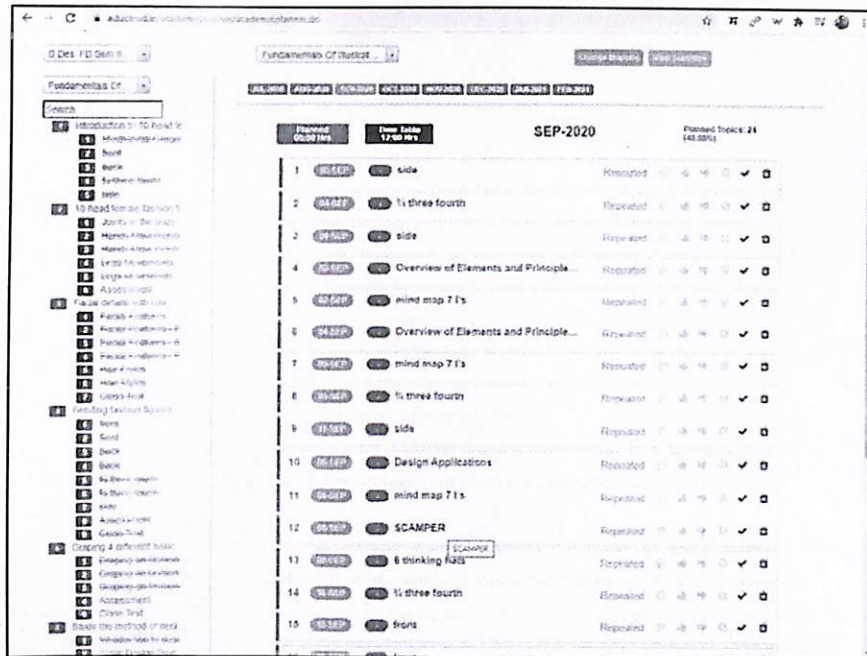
educloud.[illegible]/academicplanner.do

B Des. FD Sem II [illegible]

Fundamentals Of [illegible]

Fundamentals Of Illustrat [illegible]

Search

Introduction to 10 head fi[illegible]
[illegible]
front
back
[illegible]
side
10 head female fashion fi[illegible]
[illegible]
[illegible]
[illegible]
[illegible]
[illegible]
Assessment
Facial details with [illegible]
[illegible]
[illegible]
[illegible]
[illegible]
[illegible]
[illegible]
Class Test
Adding fashion figure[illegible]
front
front
back
back
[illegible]
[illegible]
side
Assessment
Class Test
Draping 4 different basic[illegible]
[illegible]
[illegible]
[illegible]
Assessment
Class Test
Basic the method of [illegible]
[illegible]
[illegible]

JUL-2020 AUG-2020 SEP-2020 OCT-2020 NOV-2020 DEC-2020 JAN-2021 FEB-2021

Planned 05:00 Hrs

Time Table 17:00 Hrs

SEP-2020

Planned Topics: 21 (48.88%)

| | | | |
|---|---|---|---|
| 1 | 01-SEP | side | Repeated |
| 2 | 04-SEP | ¾ three fourth | Repeated |
| 3 | 04-SEP | side | Repeated |
| 4 | 05-SEP | Overview of Elements and Principle... | Repeated |
| 5 | 07-SEP | mind map 7 I's | Repeated |
| 6 | 08-SEP | Overview of Elements and Principle... | Repeated |
| 7 | 09-SEP | mind map 7 I's | Repeated |
| 8 | 09-SEP | ¾ three fourth | Repeated |
| 9 | 11-SEP | side | Repeated |
| 10 | 08-SEP | Design Applications | Repeated |
| 11 | 08-SEP | mind map 7 I's | Repeated |
| 12 | 09-SEP | SCAMPER | Repeated |
| 13 | 09-SEP | 6 thinking hats | Repeated |
| 14 | 15-SEP | ¾ three fourth | Repeated |
| 15 | 15-SEP | front | Repeated |

SCAMPER